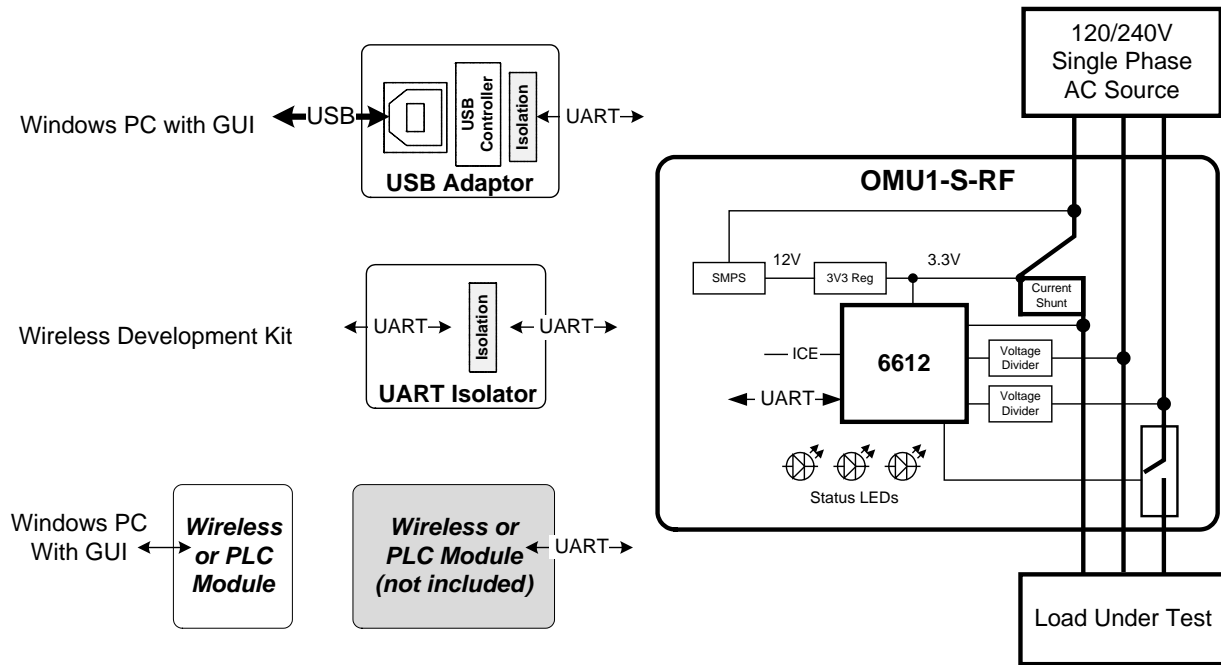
120/240V
Single Phase
AC Source

Windows PC with GUI

USB

USB Controller

Isolation

UART

USB Adaptor

OMU1-S-RF

SMPS

12V

3V3 Reg

3.3V

Current Shunt

Wireless Development Kit

UART

Isolation

UART

UART Isolator

ICE

6612

Voltage Divider

Voltage Divider

UART

Status LEDs

Windows PC
With GUI

Wireless or PLC Module

Wireless or PLC Module (not included)

UART

Load Under Test